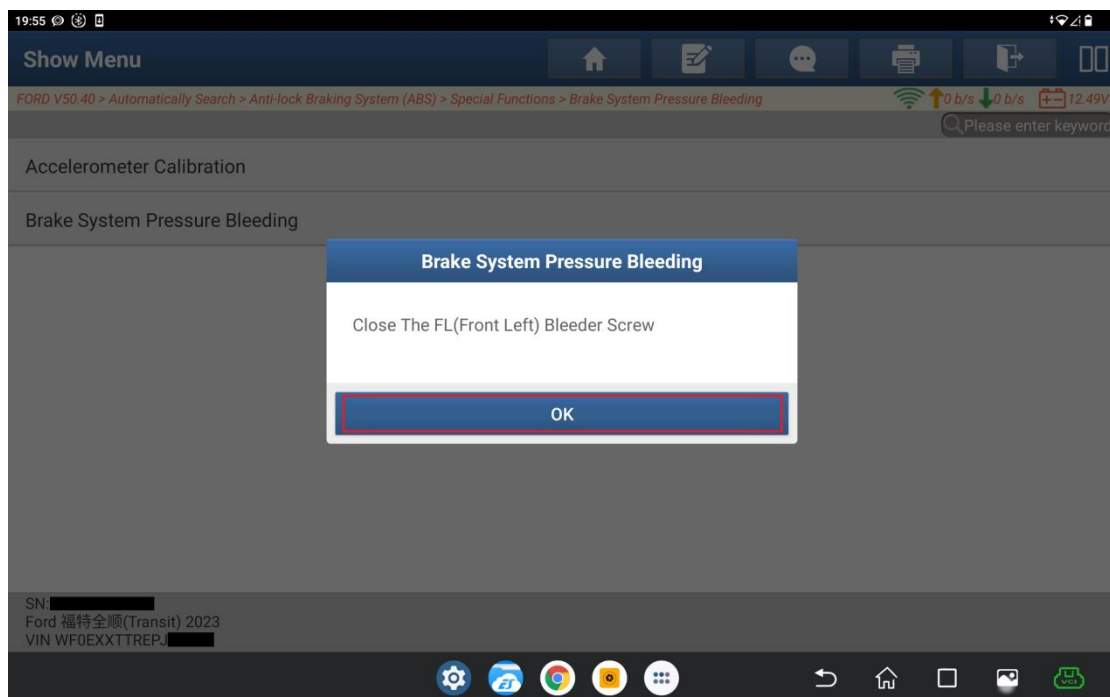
19:55

Show Menu

FORD V50.40 > Automatically Search > Anti-lock Braking System (ABS) > Special Functions > Brake System Pressure Bleeding

0 b/s 0 b/s 12.49V

Please enter keyword

Accelerometer Calibration

Brake System Pressure Bleeding

Brake System Pressure Bleeding

Close The FL(Front Left) Bleeder Screw

OK

SN:
Ford 福特全顺(Transit) 2023
VIN WF0EXXTTREPJ

VCI